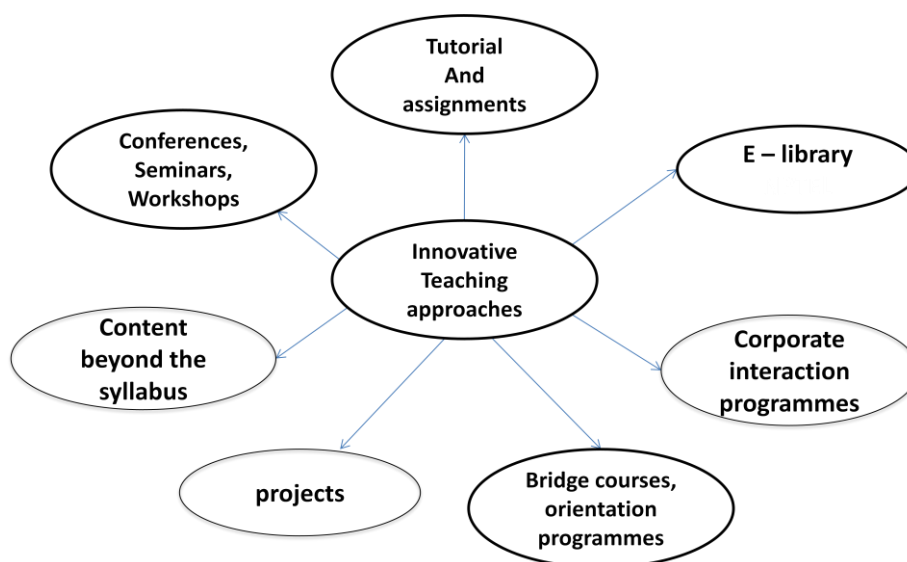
Tutorial
And
assignments

Conferences,
Seminars,
Workshops

E – library

Innovative
Teaching
approaches

Content
beyond the
syllabus

Corporate
interaction
programmes

projects

Bridge courses,
orientation
programmes